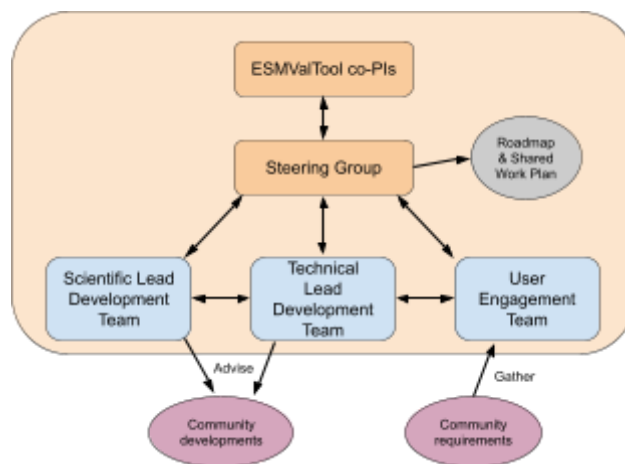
ESMValTool co-PIs

Steering Group

Roadmap & Shared Work Plan

Scientific Lead Development Team

Technical Lead Development Team

User Engagement Team

Advise

Gather

Community developments

Community requirements